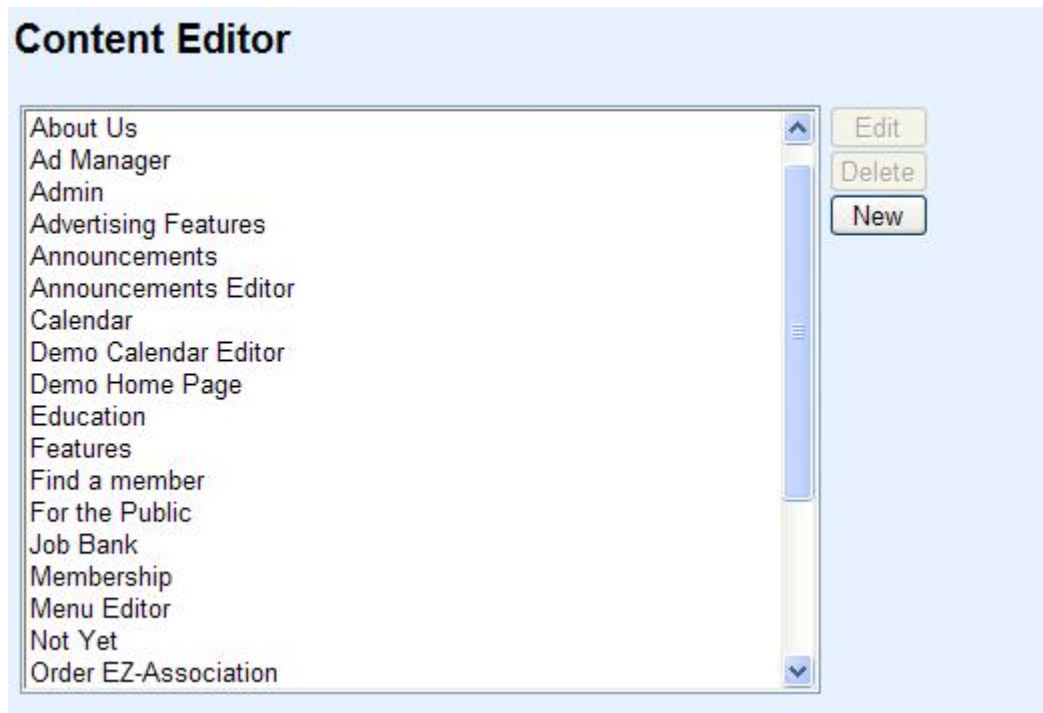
Content Editor

About Us
Ad Manager
Admin
Advertising Features
Announcements
Announcements Editor
Calendar
Demo Calendar Editor
Demo Home Page
Education
Features
Find a member
For the Public
Job Bank
Membership
Menu Editor
Not Yet
Order EZ-Association

Edit
Delete
New